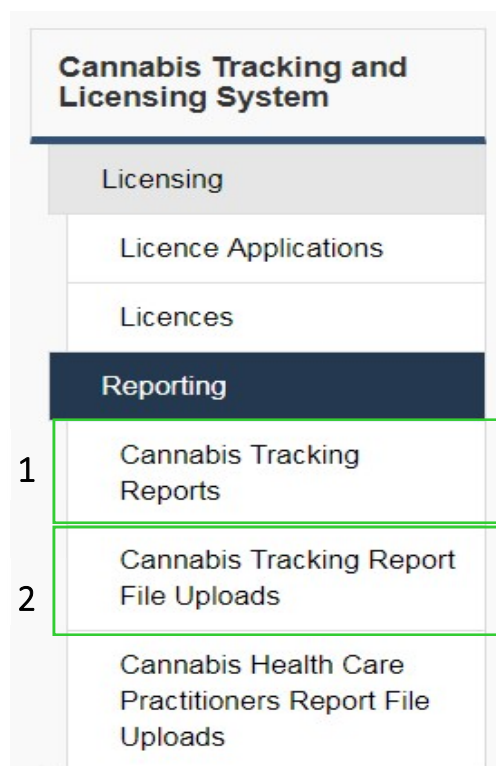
Cannabis Tracking and Licensing System

Licensing

Licence Applications

Licences

Reporting

1

Cannabis Tracking Reports

2

Cannabis Tracking Report File Uploads

Cannabis Health Care Practitioners Report File Uploads